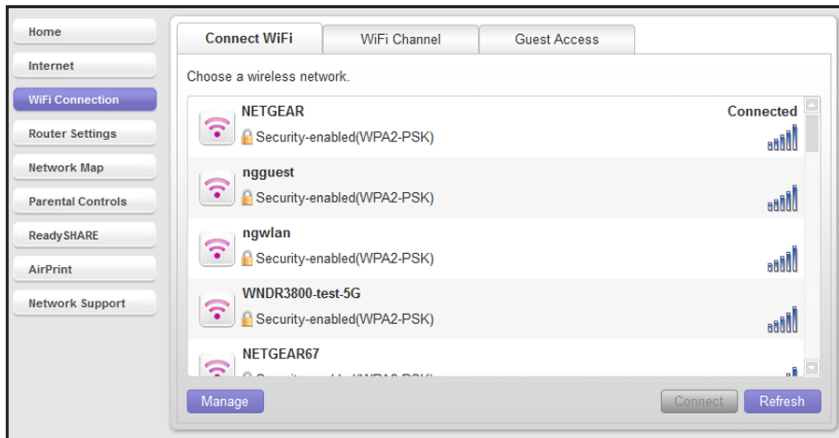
Home

Internet

WiFi Connection

Router Settings

Network Map

Parental Controls

ReadySHARE

AirPrint

Network Support

Connect WiFi | WiFi Channel | Guest Access

Choose a wireless network.

NETGEAR
Connected
Security-enabled(WPA2-PSK)

ngguest
Security-enabled(WPA2-PSK)

ngwlan
Security-enabled(WPA2-PSK)

WNDR3800-test-5G
Security-enabled(WPA2-PSK)

NETGEAR67
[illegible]

Manage

Connect

Refresh